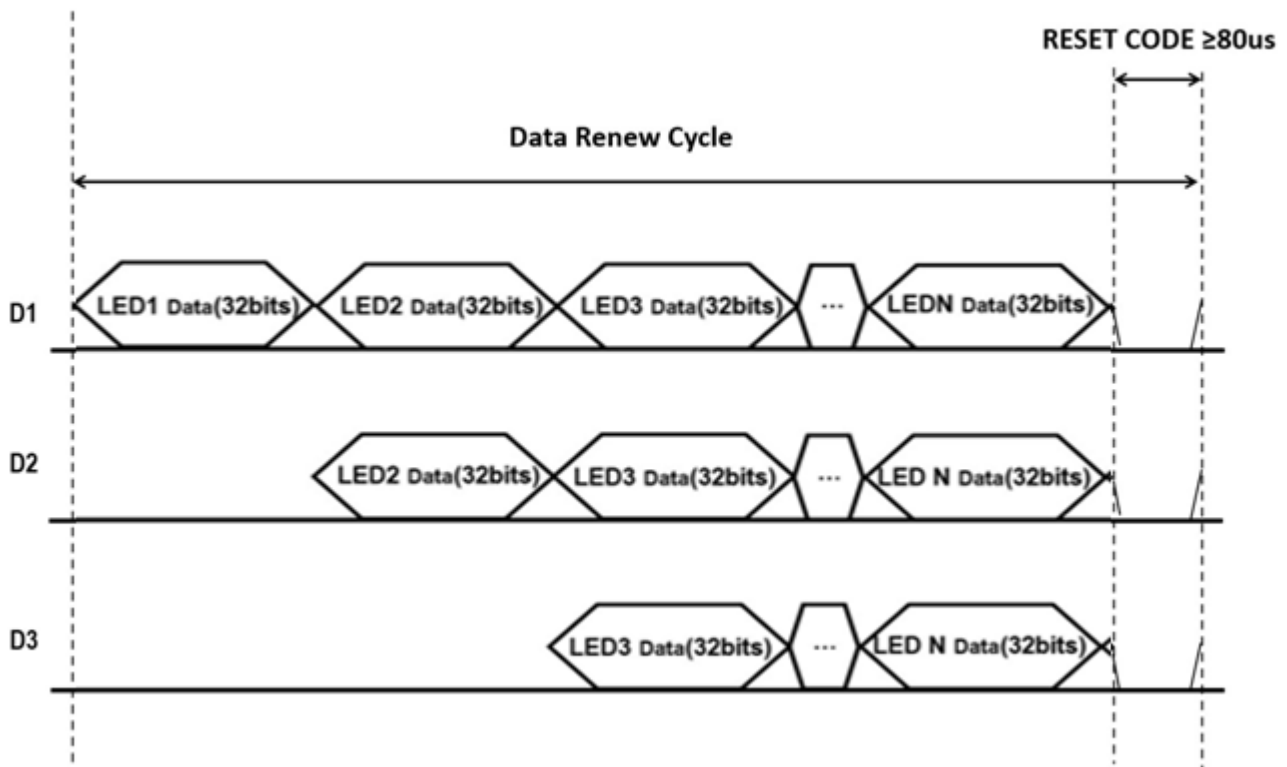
RESET CODE ≥80us

Data Renew Cycle

D1
LED1 Data(32bits)
LED2 Data(32bits)
LED3 Data(32bits)
...
LEDN Data(32bits)

D2
LED2 Data(32bits)
LED3 Data(32bits)
...
LED N Data(32bits)

D3
LED3 Data(32bits)
...
LED N Data(32bits)